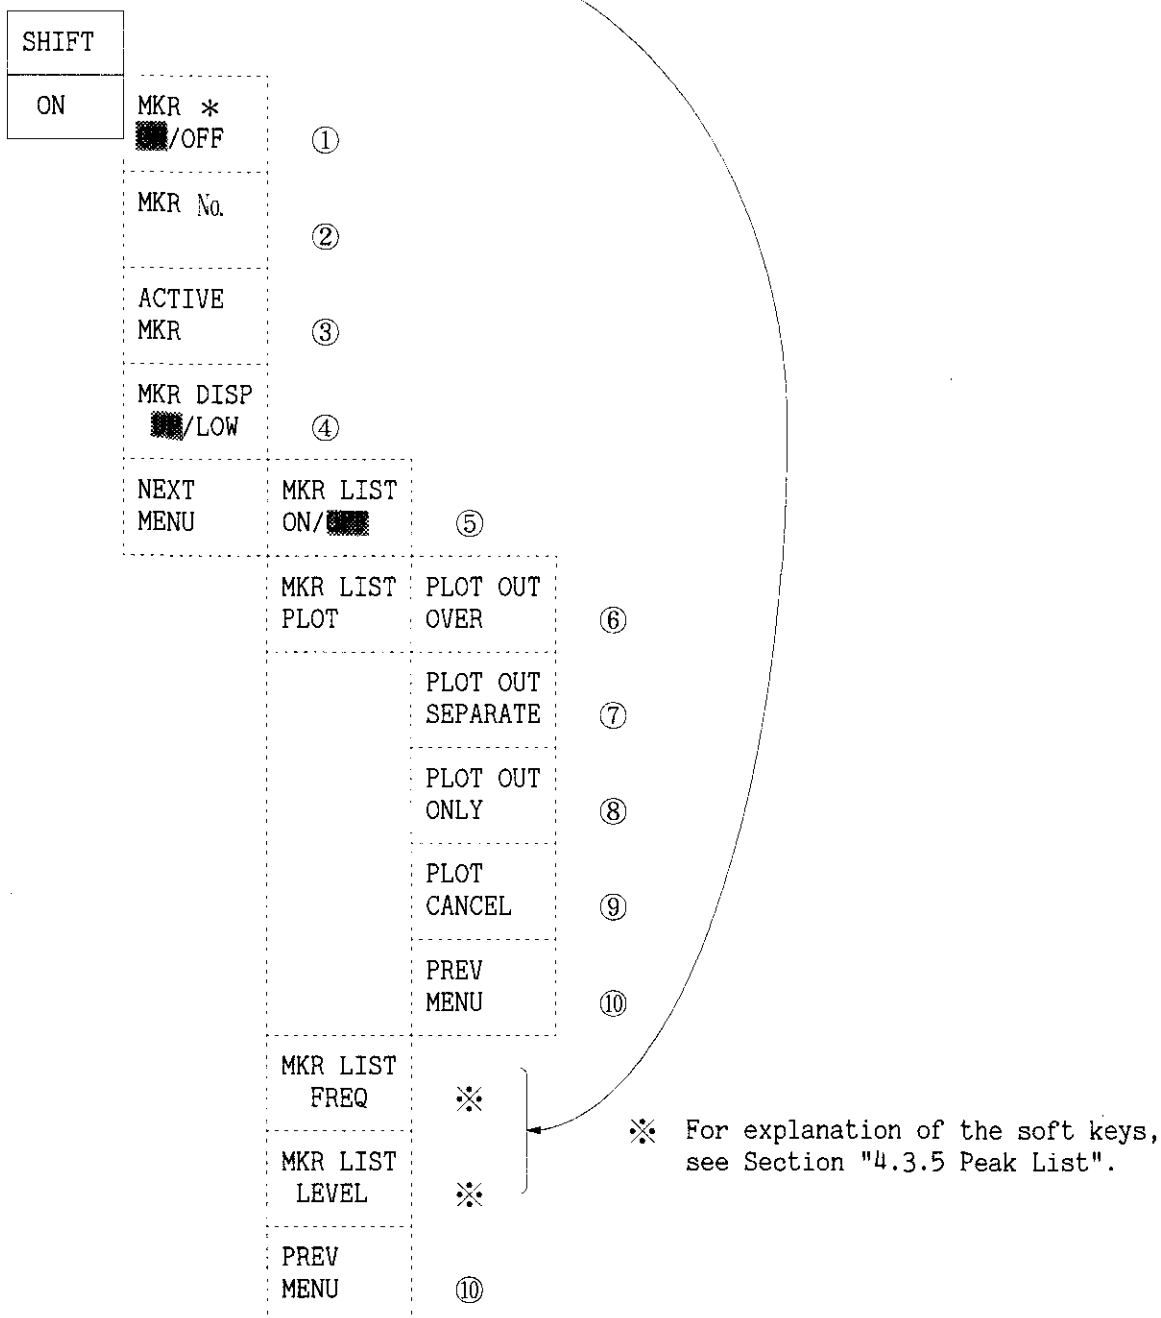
SHIFT

ON

MKR *
ON/OFF ①

MKR No. ②

ACTIVE
MKR ③

MKR DISP
HIGH/LOW ④

NEXT
MENU

MKR LIST
ON/OFF ⑤

MKR LIST
PLOT

PLOT OUT
OVER ⑥

PLOT OUT
SEPARATE ⑦

PLOT OUT
ONLY ⑧

PLOT
CANCEL ⑨

PREV
MENU ⑩

MKR LIST
FREQ ※

MKR LIST
LEVEL ※

PREV
MENU ⑩

※ For explanation of the soft keys, see Section "4.3.5 Peak List".